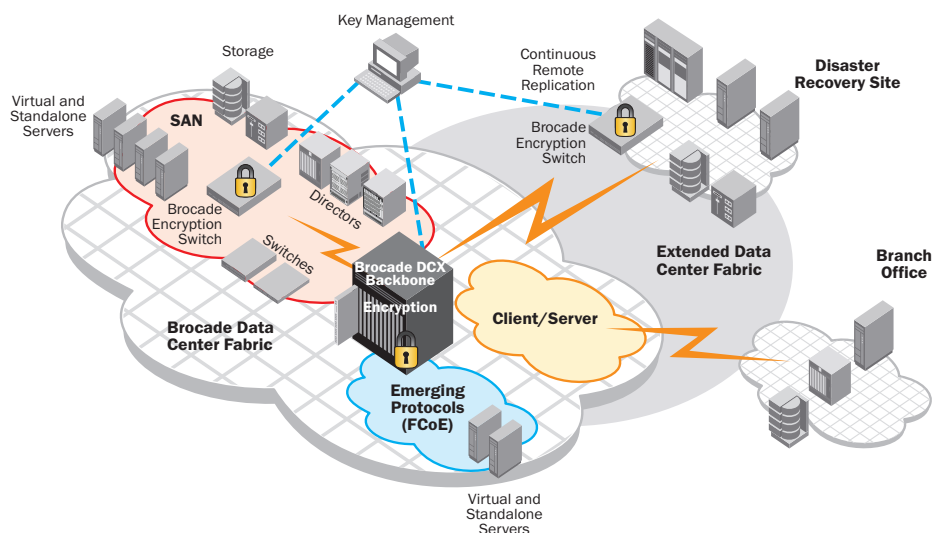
Key Management

Storage

Continuous Remote Replication

Disaster Recovery Site

Virtual and Standalone Servers

SAN

Brocade Encryption Switch

Directors

Brocade Encryption Switch

Switches

Brocade DCX Backbone

Encryption

Extended Data Center Fabric

Branch Office

Client/Server

Brocade Data Center Fabric

Emerging Protocols (FCoE)

Virtual and Standalone Servers